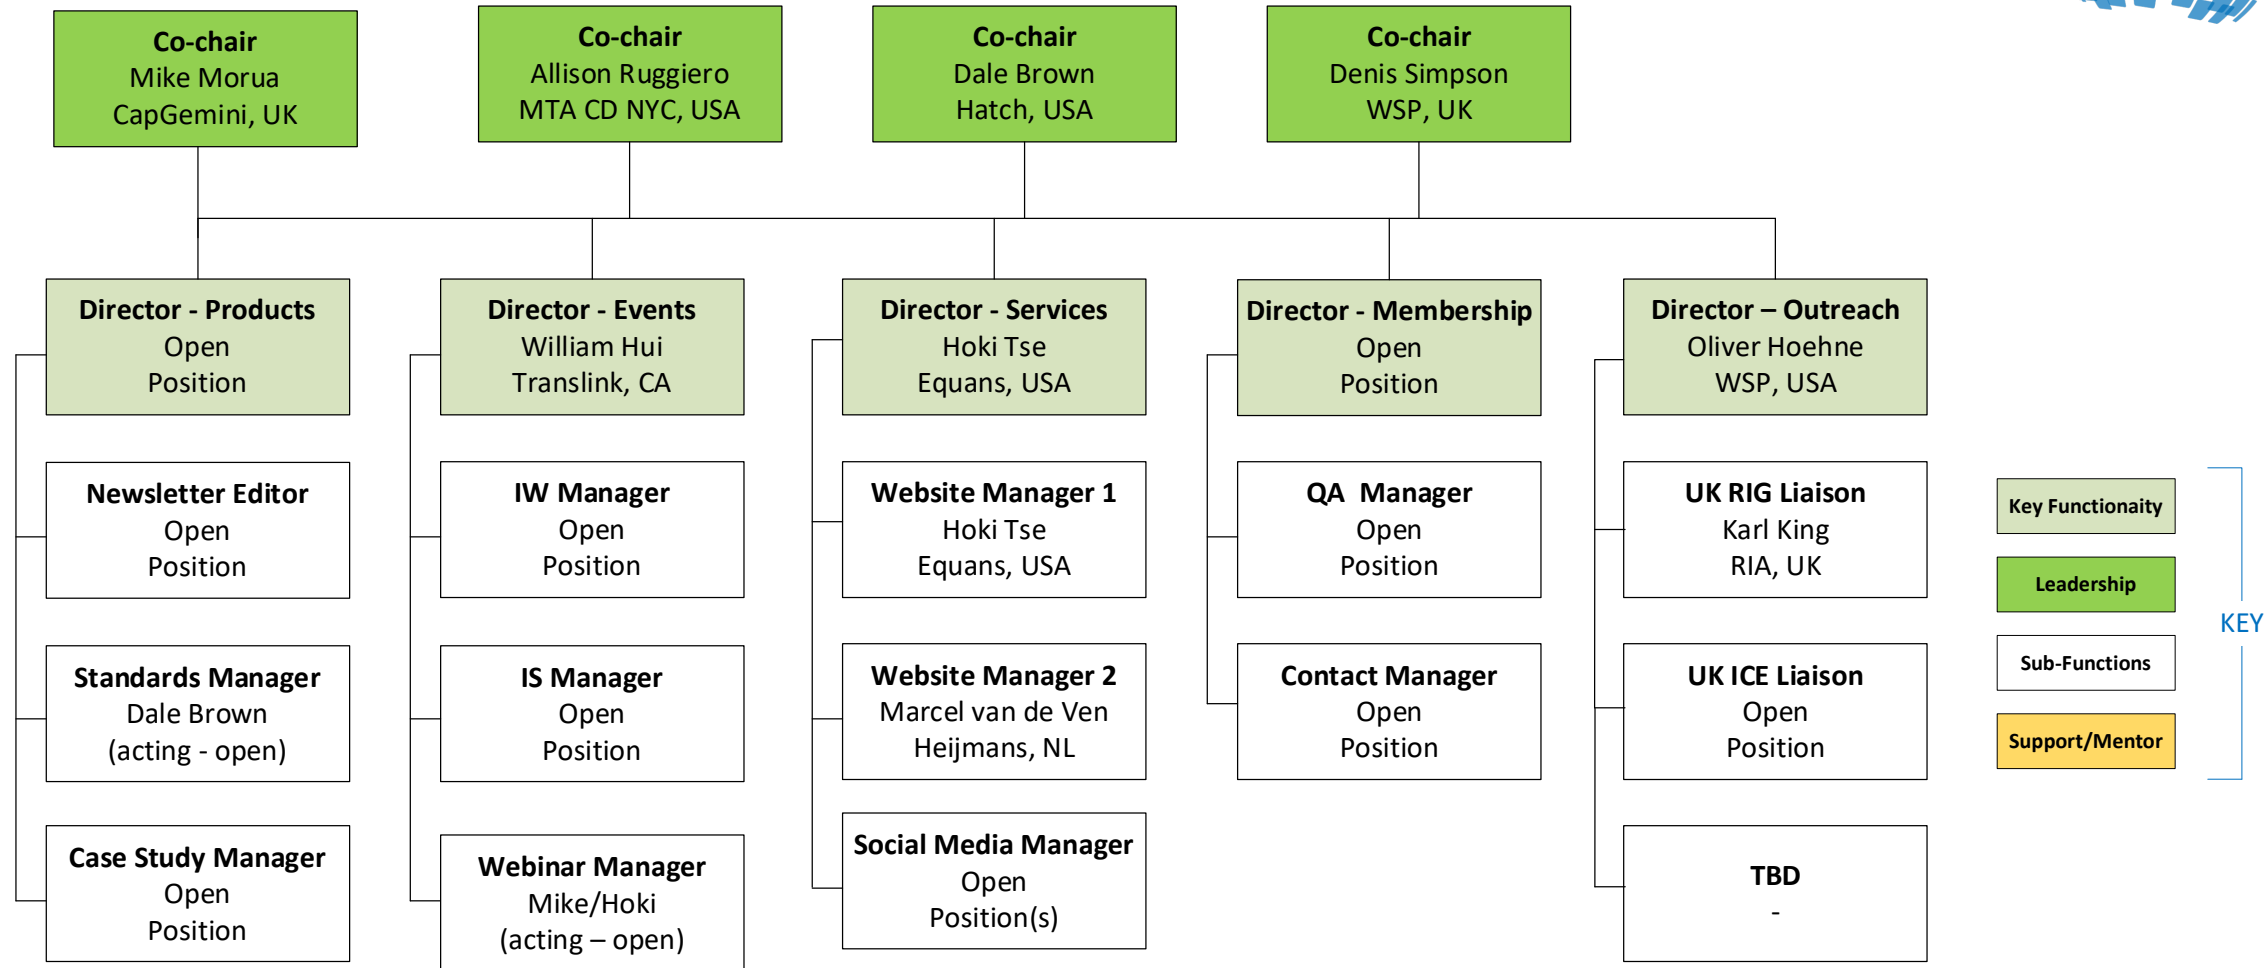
**Co-chair**
Mike Morua
CapGemini, UK

**Co-chair**
Allison Ruggiero
MTA CD NYC, USA

**Co-chair**
Dale Brown
Hatch, USA

**Co-chair**
Denis Simpson
WSP, UK

**Director - Products**
Open
Position

**Newsletter Editor**
Open
Position

**Standards Manager**
Dale Brown
(acting - open)

**Case Study Manager**
Open
Position

**Director - Events**
William Hui
Translink, CA

**IW Manager**
Open
Position

**IS Manager**
Open
Position

**Webinar Manager**
Mike/Hoki
(acting – open)

**Director - Services**
Hoki Tse
Equans, USA

**Website Manager 1**
Hoki Tse
Equans, USA

**Website Manager 2**
Marcel van de Ven
Heijmans, NL

**Social Media Manager**
Open
Position(s)

**Director - Membership**
Open
Position

**QA Manager**
Open
Position

**Contact Manager**
Open
Position

**Director – Outreach**
Oliver Hoehne
WSP, USA

**UK RIG Liaison**
Karl King
RIA, UK

**UK ICE Liaison**
Open
Position

**TBD**
-

**Key Functionaity**

**Leadership**

**Sub-Functions**

**Support/Mentor**

KEY